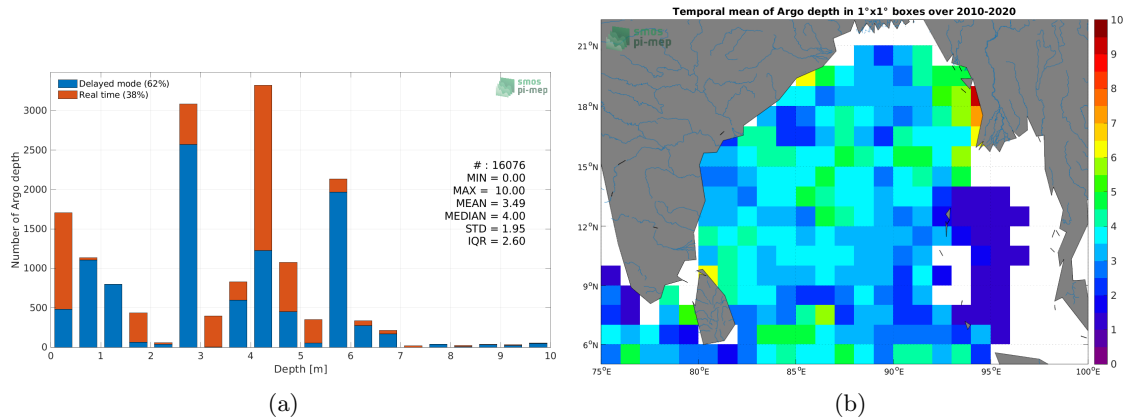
Delayed mode (62%)
Real time (38%)

smos pi-mep

Number of Argo depth

3000
2500
2000
1500
1000
500
0

# : 16076
MIN = 0.00
MAX = 10.00
MEAN = 3.49
MEDIAN = 4.00
STD = 1.95
IQR = 2.60

0 1 2 3 4 5 6 7 8 9 10
Depth [m]

(a)

Temporal mean of Argo depth in 1°x1° boxes over 2010-2020

smos pi-mep

21°N
18°N
15°N
12°N
9°N
6°N

75°E 80°E 85°E 90°E 95°E 100°E

10
9
8
7
6
5
4
3
2
1
0

(b)